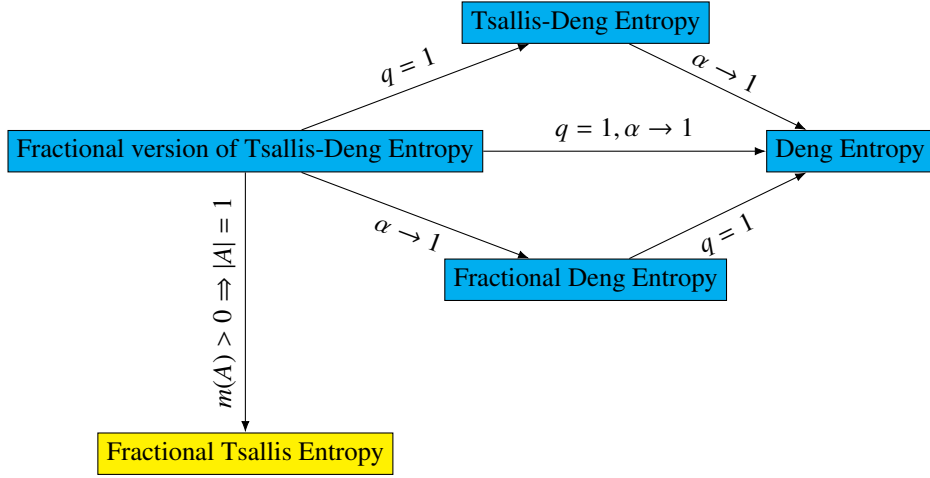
Tsallis-Deng Entropy

$q = 1$

$\alpha \to 1$

Fractional version of Tsallis-Deng Entropy

$q = 1, \alpha \to 1$

Deng Entropy

$\alpha \to 1$

$q = 1$

Fractional Deng Entropy

$m(A) > 0 \Rightarrow |A| = 1$

Fractional Tsallis Entropy